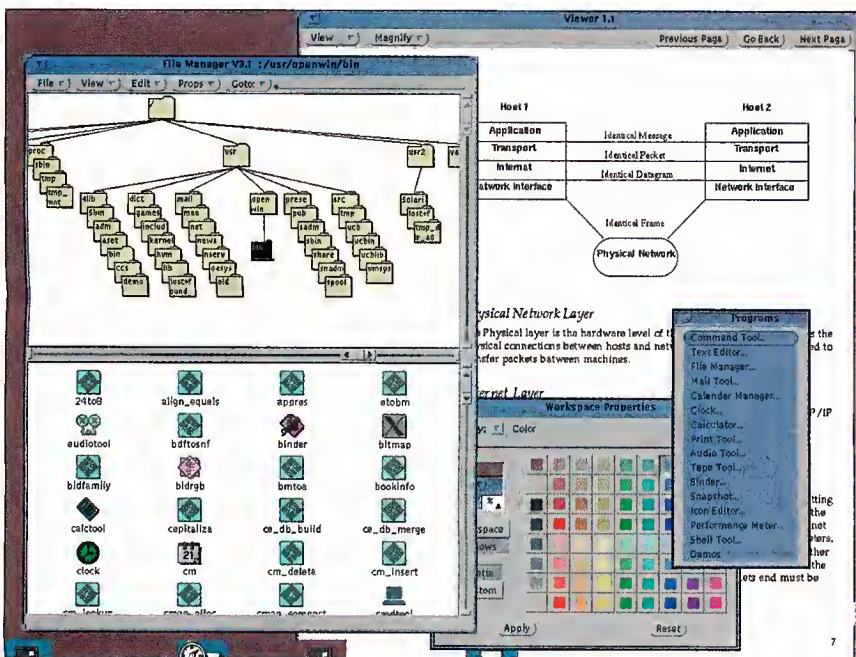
Viewer 1.1

View ▾ | Magnify ▾ | Previous Page | Go Back | Next Page

Host 1

Host 2

Application

Transport

Internet

Network Interface

Identical Message

Identical Packet

Identical Datagram

Identical Frame

Application

Transport

Internet

Network Interface

Physical Network

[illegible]ysical Network Layer

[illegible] Physical layer is the hardware level of t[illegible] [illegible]s the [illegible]ysical connections between hosts and netw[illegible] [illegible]ed to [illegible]nsfer packets between machines.

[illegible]ernet Layer

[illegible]P /IP

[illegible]tting the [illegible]net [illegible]ters, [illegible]her the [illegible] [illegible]ets end must be

7

File Manager V3.1 : /usr/openwin/bin

File ▾ | View ▾ | Edit ▾ | Props ▾ | Goto: ▾

proc
sbin
tmp
tmp_
mnt
usr
usr2
va
5lib
5bin
adm
aset
bin
ccs
demo
dict
games
includ
kernel
kvm
lib
lostel
pund
mail
man
net
news
nserv
oasys
old
open
win
prese
pub
sadm
sbin
share
snadm
spool
src
tmp
ucb
ucbin
ucblib
vmsys
Solari
lostef
tmp_d
a_a0

24to8
align_equals
appres
atobm
audiotool
bdftosnf
binder
bitmap
bldfamily
bldrgb
bmtoa
bookinfo
calctool
capitalize
ce_db_build
ce_db_merge
clock
cm
cm_delete
cm_insert
cm_lookup
cmap_alloc
cmap_compact
cmdtool

Workspace Properties

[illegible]y: ▾ Color

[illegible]space
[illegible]ows
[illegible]ette
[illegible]stom

Apply
Reset

Programs

Command Tool...
Text Editor...
File Manager...
Mail Tool...
Calendar Manager...
Clock...
Calculator...
Print Tool...
Audio Tool...
Tape Tool...
Binder...
Snapshot...
Icon Editor...
Performance Meter...
Shell Tool...
Demos